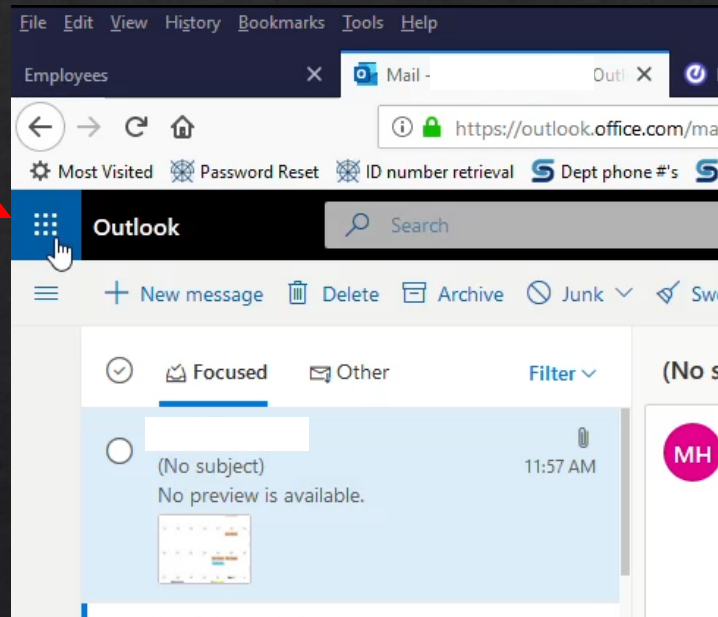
File Edit View History Bookmarks Tools Help

Employees

Mail - Outl

https://outlook.office.com/ma

Most Visited Password Reset ID number retrieval Dept phone #'s

Outlook

Search

New message Delete Archive Junk Sw

Focused Other Filter

(No s

(No subject) 11:57 AM

No preview is available.

MH